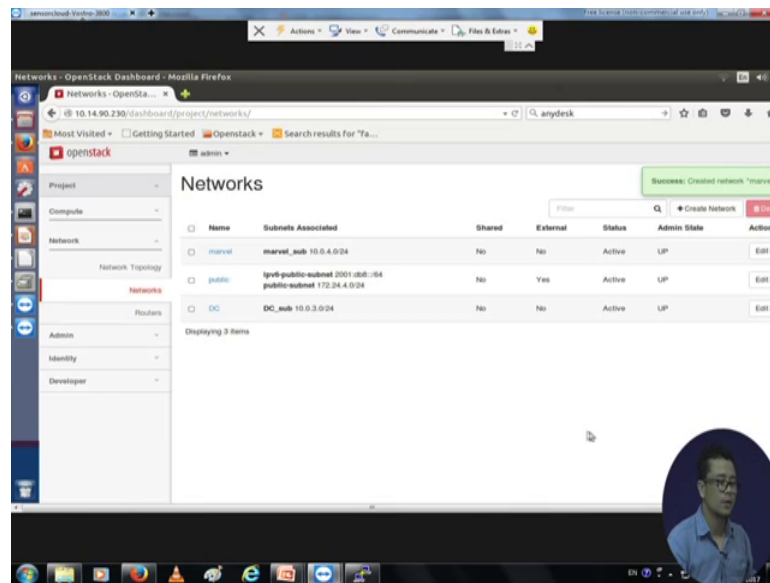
sensorcloud-Vostro-3800

Free license (non-commercial use only)

Actions View Communicate Files & Extras

Networks - OpenStack Dashboard - Mozilla Firefox

Networks - OpenSta...

10.14.90.230/dashboard/project/networks/

anydesk

Most Visited Getting Started Openstack Search results for "fa...

openstack

admin

Project

Compute

Network

Network Topology

Networks

Routers

Admin

Identity

Developer

Networks

Success: Created network "marve

Filter

+ Create Network

| | Name | Subnets Associated | Shared | External | Status | Admin State | Actio |
|---|---|---|---|---|---|---|---|
| | marvel | marvel_sub 10.0.4.0/24 | No | No | Active | UP | Edit |
| | public | ipv6-public-subnet 2001:db8::/64 public-subnet 172.24.4.0/24 | No | Yes | Active | UP | Edit |
| | DC | DC_sub 10.0.3.0/24 | No | No | Active | UP | Edit |

Displaying 3 items

EN